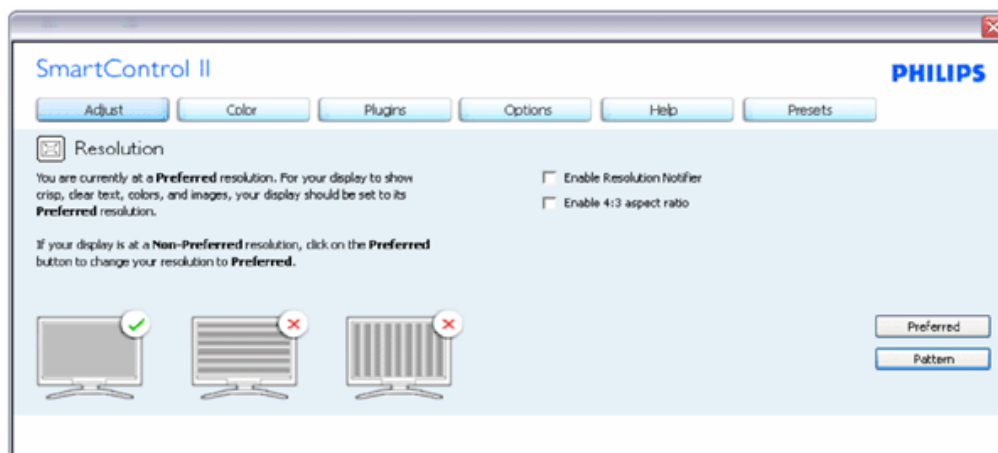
SmartControl II

PHILIPS

Adjust | Color | Plugins | Options | Help | Presets

Resolution

You are currently at a Preferred resolution. For your display to show crisp, clear text, colors, and images, your display should be set to its Preferred resolution.

If your display is at a Non-Preferred resolution, click on the Preferred button to change your resolution to Preferred.

Enable Resolution Notifier

Enable 4:3 aspect ratio

Preferred

Pattern